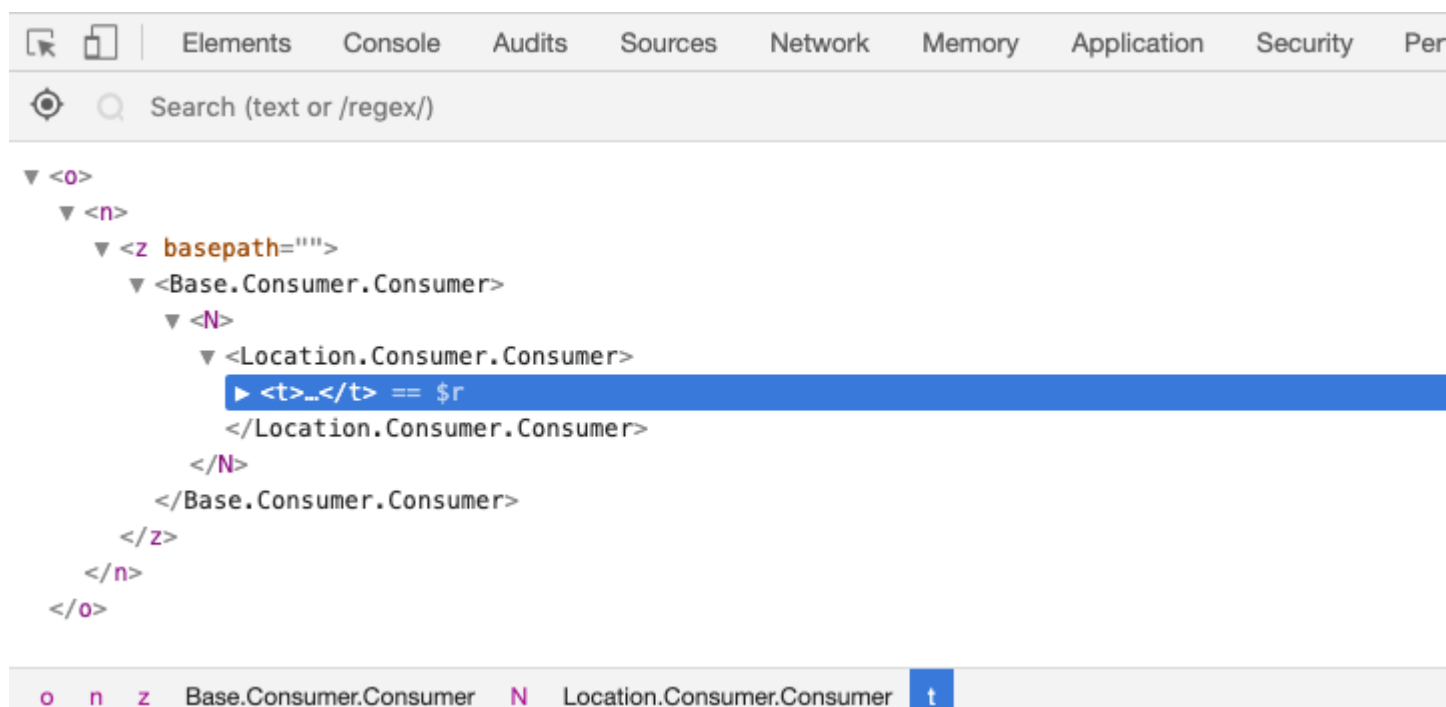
Elements Console Audits Sources Network Memory Application Security Per

Search (text or /regex/)

▼ <o>
▼ <n>
▼ <z basepath="">
▼ <Base.Consumer.Consumer>
▼ <N>
▼ <Location.Consumer.Consumer>
▶ <t>…</t> == $r
</Location.Consumer.Consumer>
</N>
</Base.Consumer.Consumer>
</z>
</n>
</o>

o n z Base.Consumer.Consumer N Location.Consumer.Consumer t